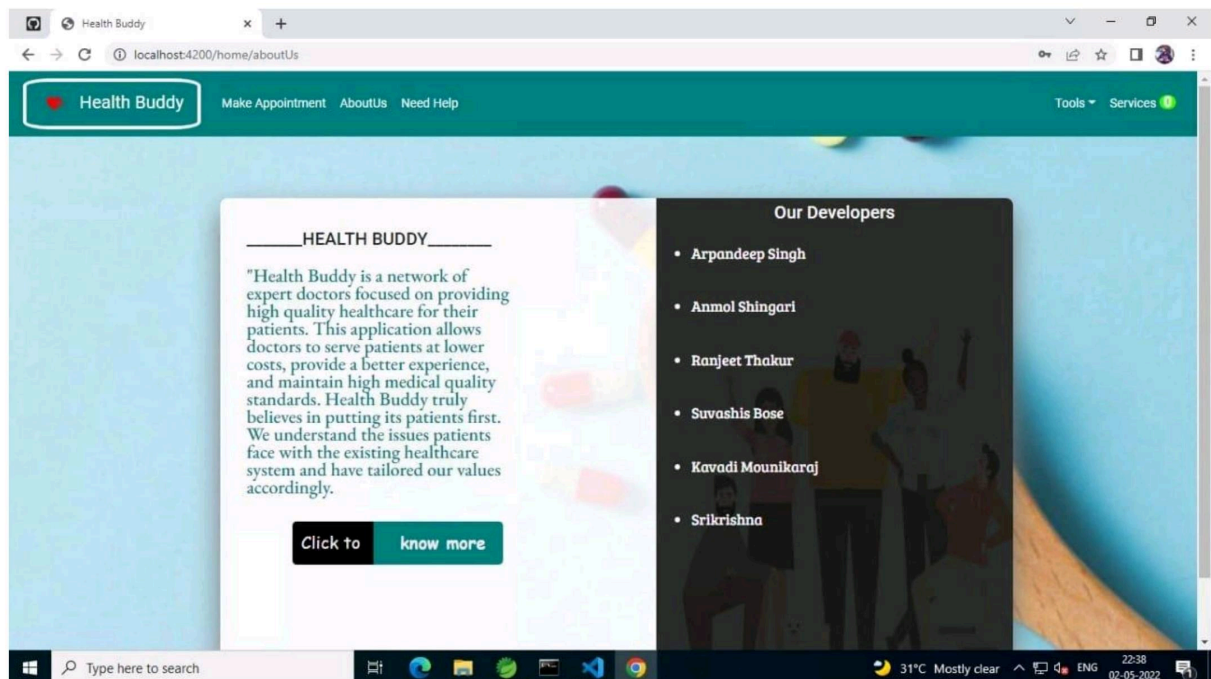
Health Buddy
localhost:4200/home/aboutUs

Health Buddy
Make Appointment AboutUs Need Help
Tools Services 0

_______HEALTH BUDDY________

"Health Buddy is a network of expert doctors focused on providing high quality healthcare for their patients. This application allows doctors to serve patients at lower costs, provide a better experience, and maintain high medical quality standards. Health Buddy truly believes in putting its patients first. We understand the issues patients face with the existing healthcare system and have tailored our values accordingly.

Click to know more

Our Developers

- Arpandeep Singh
- Anmol Shingari
- Ranjeet Thakur
- Suvashis Bose
- Kavadi Mounikaraj
- Srikrishna

Type here to search
31°C Mostly clear ENG 22:38 02-05-2022